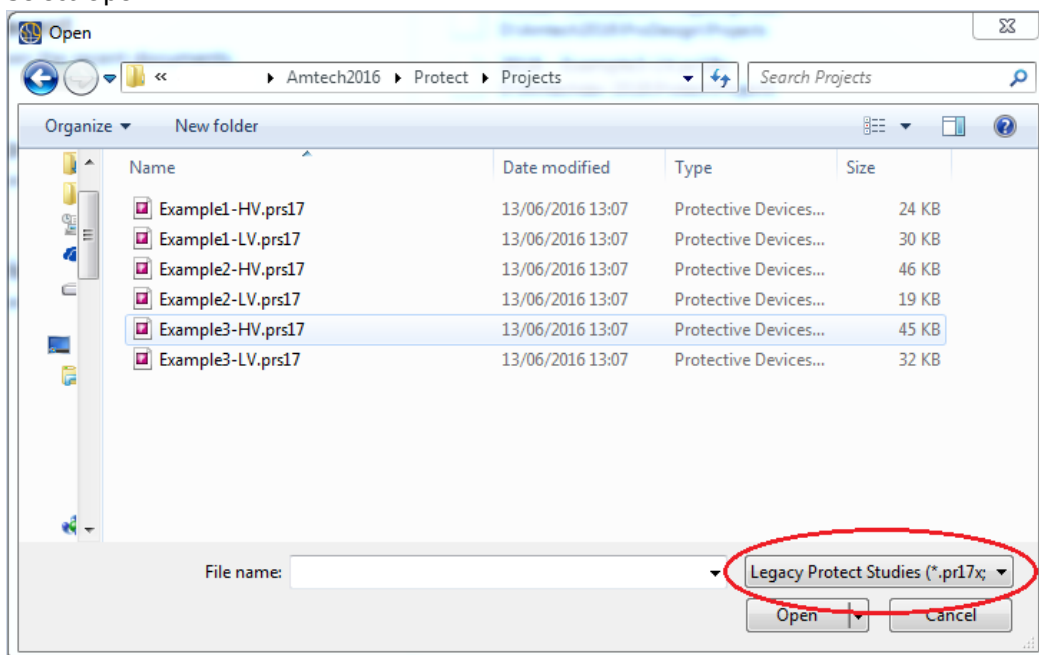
Open

« ▸ Amtech2016 ▸ Protect ▸ Projects

Search Projects

Organize ▾ New folder

| Name | Date modified | Type | Size |
|---|---|---|---|
| Example1-HV.prs17 | 13/06/2016 13:07 | Protective Devices... | 24 KB |
| Example1-LV.prs17 | 13/06/2016 13:07 | Protective Devices... | 30 KB |
| Example2-HV.prs17 | 13/06/2016 13:07 | Protective Devices... | 46 KB |
| Example2-LV.prs17 | 13/06/2016 13:07 | Protective Devices... | 19 KB |
| Example3-HV.prs17 | 13/06/2016 13:07 | Protective Devices... | 45 KB |
| Example3-LV.prs17 | 13/06/2016 13:07 | Protective Devices... | 32 KB |

File name:

Legacy Protect Studies (*.pr17x;

Open

Cancel